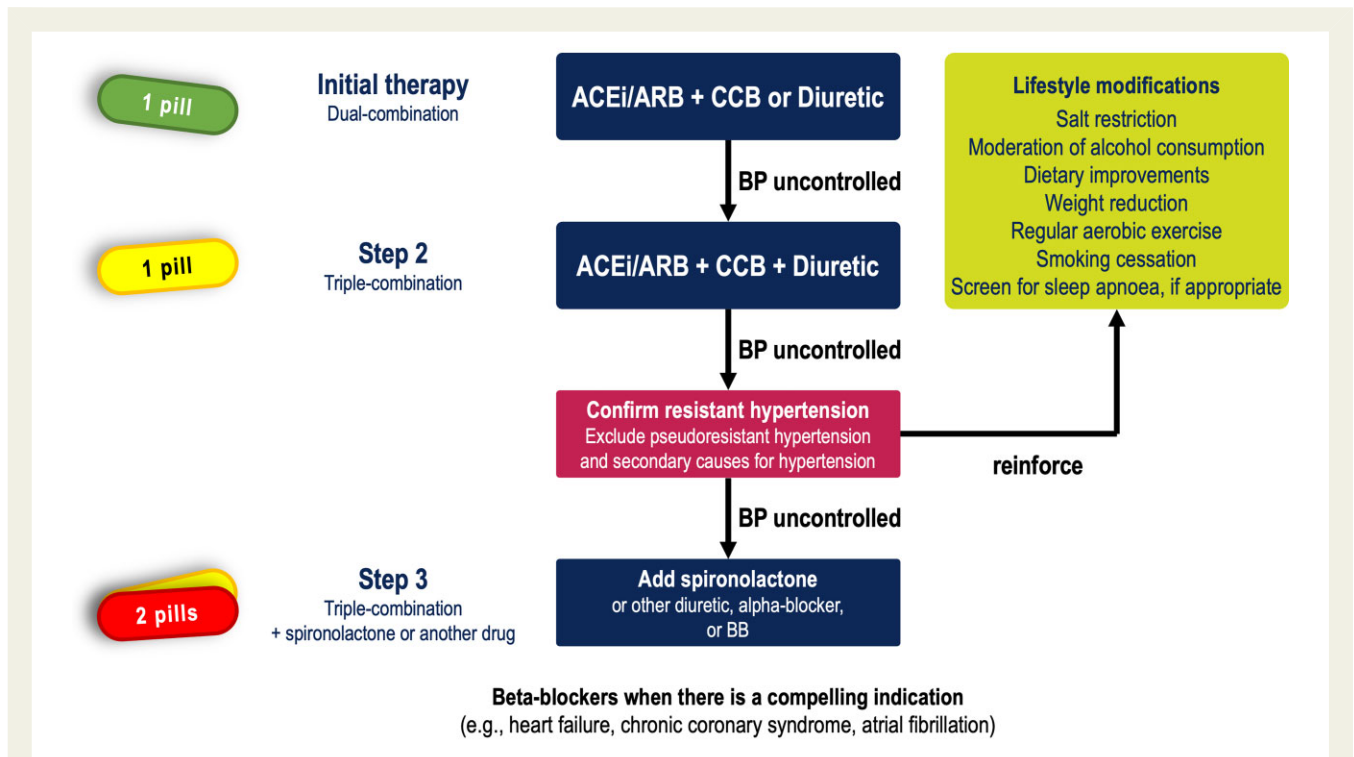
1 pill

Initial therapy
Dual-combination

ACEi/ARB + CCB or Diuretic

BP uncontrolled

1 pill

Step 2
Triple-combination

ACEi/ARB + CCB + Diuretic

BP uncontrolled

Confirm resistant hypertension
Exclude pseudoresistant hypertension and secondary causes for hypertension

BP uncontrolled

2 pills

Step 3
Triple-combination
+ spironolactone or another drug

Add spironolactone
or other diuretic, alpha-blocker, or BB

Lifestyle modifications
Salt restriction
Moderation of alcohol consumption
Dietary improvements
Weight reduction
Regular aerobic exercise
Smoking cessation
Screen for sleep apnoea, if appropriate

reinforce

Beta-blockers when there is a compelling indication
(e.g., heart failure, chronic coronary syndrome, atrial fibrillation)